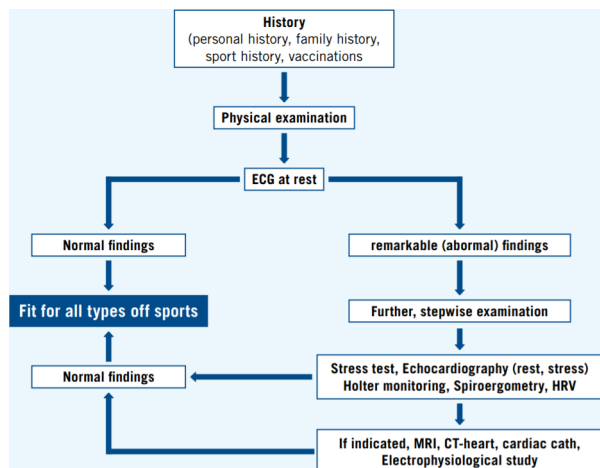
History
(personal history, family history, sport history, vaccinations

Physical examination

ECG at rest

Normal findings

remarkable (abormal) findings

Fit for all types off sports

Further, stepwise examination

Normal findings

Stress test, Echocardiography (rest, stress)
Holter monitoring, Spiroergometry, HRV

If indicated, MRI, CT-heart, cardiac cath,
Electrophysiological study